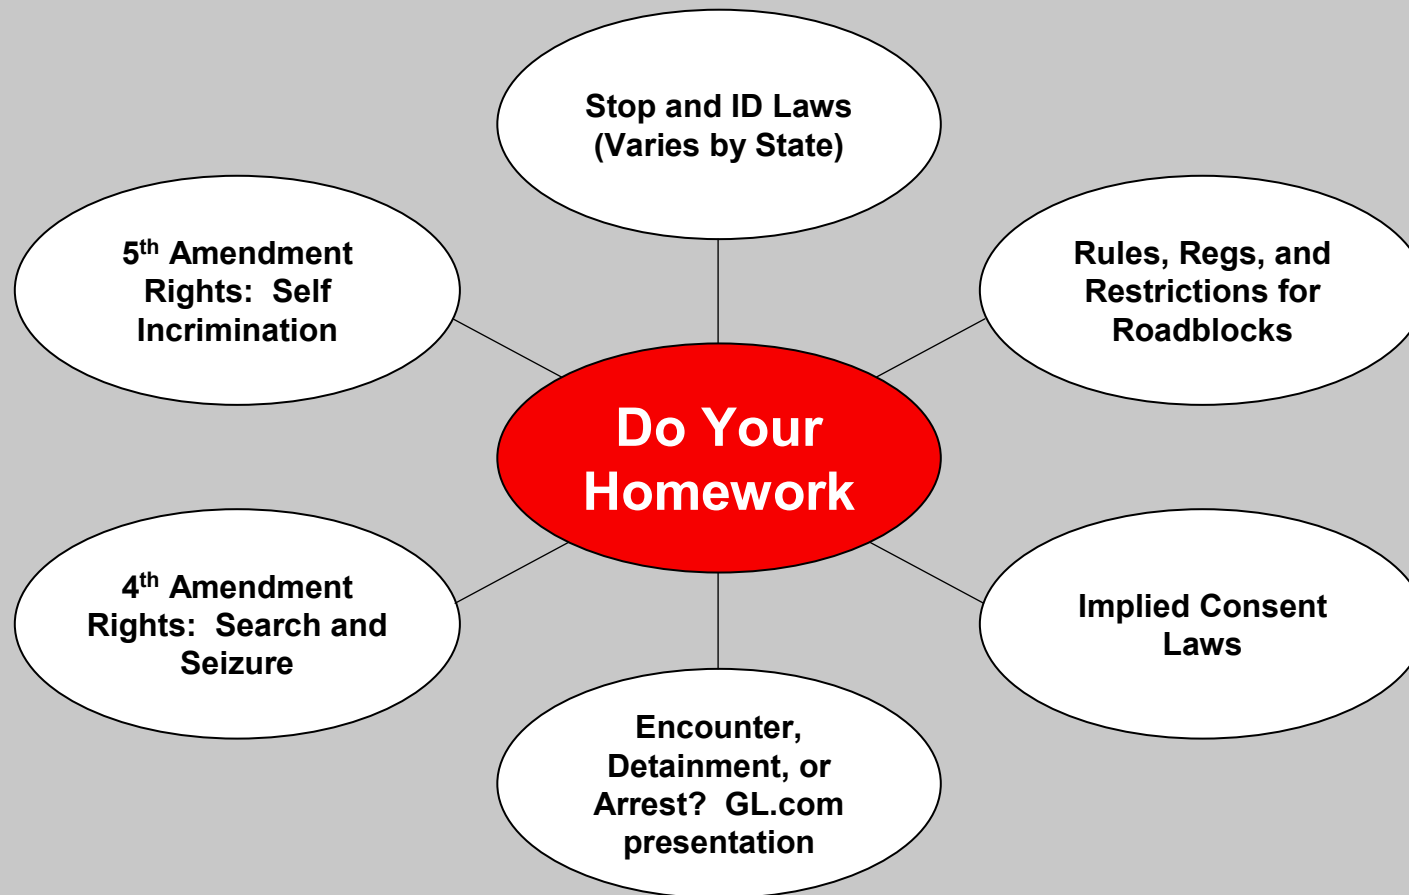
Stop and ID Laws (Varies by State)

5$^{th}$ Amendment Rights: Self Incrimination

Rules, Regs, and Restrictions for Roadblocks

Do Your Homework

4$^{th}$ Amendment Rights: Search and Seizure

Implied Consent Laws

Encounter, Detainment, or Arrest? GL.com presentation